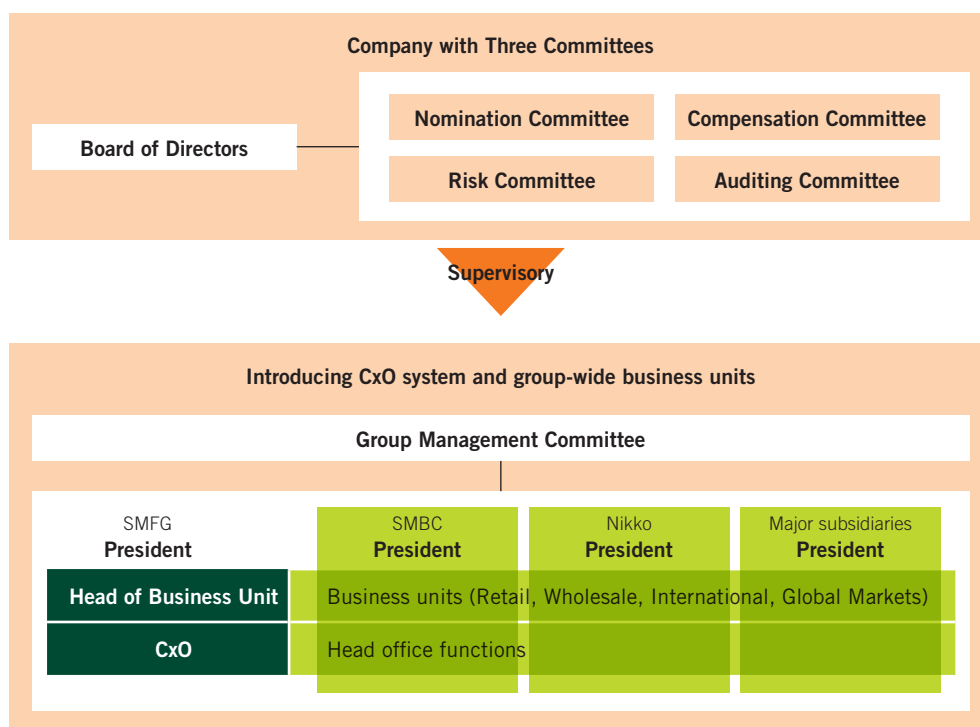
Company with Three Committees

Board of Directors

Nomination Committee

Compensation Committee

Risk Committee

Auditing Committee

Supervisory

Introducing CxO system and group-wide business units

Group Management Committee

SMFG
President

SMBC
President

Nikko
President

Major subsidiaries
President

Head of Business Unit

Business units (Retail, Wholesale, International, Global Markets)

CxO

Head office functions